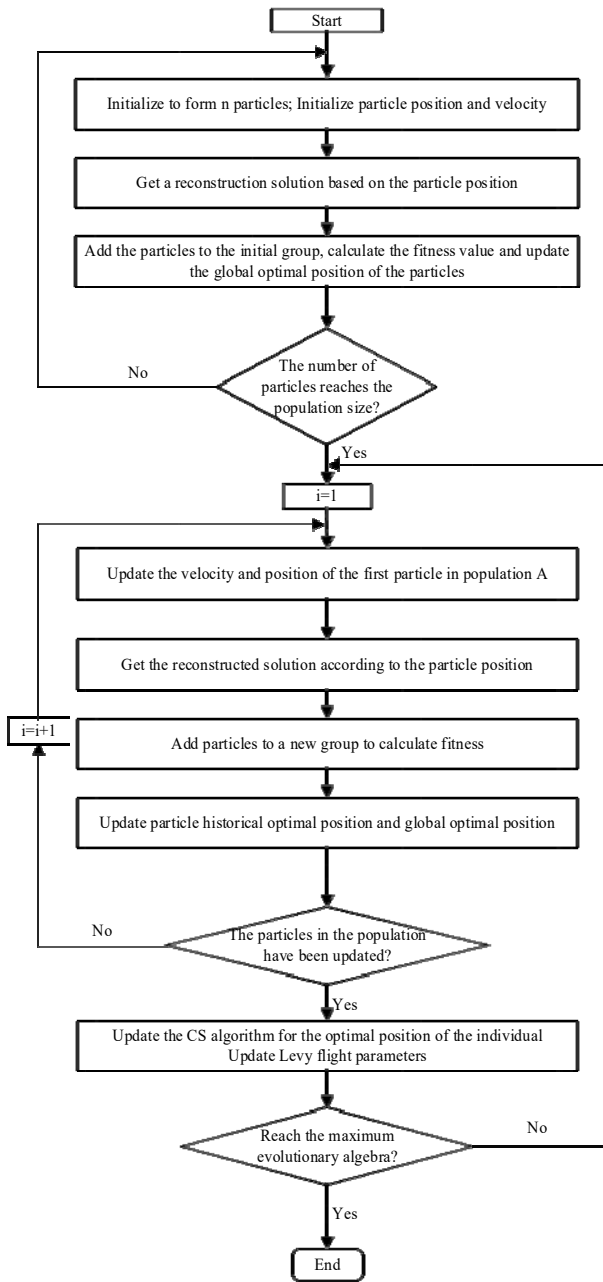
Start

Initialize to form n particles; Initialize particle position and velocity

Get a reconstruction solution based on the particle position

Add the particles to the initial group, calculate the fitness value and update the global optimal position of the particles

No

The number of particles reaches the population size?

Yes

i=1

Update the velocity and position of the first particle in population A

Get the reconstructed solution according to the particle position

i=i+1

Add particles to a new group to calculate fitness

Update particle historical optimal position and global optimal position

No

The particles in the population have been updated?

Yes

Update the CS algorithm for the optimal position of the individual Update Levy flight parameters

No

Reach the maximum evolutionary algebra?

Yes

End